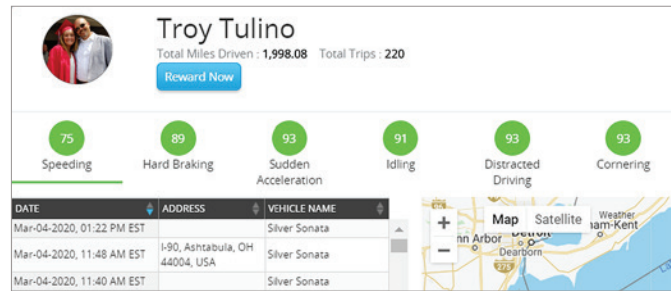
Troy Tulino

Total Miles Driven : 1,998.08 Total Trips : 220

Reward Now

75
Speeding

89
Hard Braking

93
Sudden Acceleration

91
Idling

93
Distracted Driving

93
Cornering

| DATE | ADDRESS | VEHICLE NAME |
|---|---|---|
| Mar-04-2020, 01:22 PM EST | | Silver Sonata |
| Mar-04-2020, 11:48 AM EST | I-90, Ashtabula, OH 44004, USA | Silver Sonata |
| Mar-04-2020, 11:40 AM EST | | Silver Sonata |

+
−
Map
Satellite
Weather
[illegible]nn Arbor
Detroit
Dearborn
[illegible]am-Kent
275